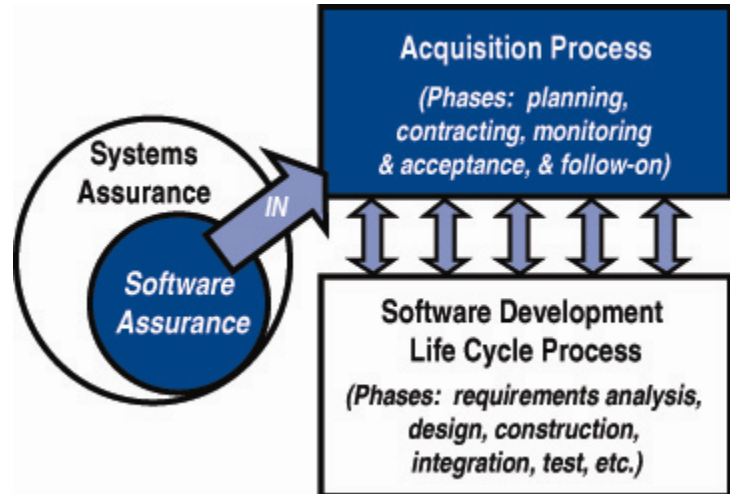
Systems Assurance

Software Assurance

IN

Acquisition Process

(Phases: planning, contracting, monitoring & acceptance, & follow-on)

Software Development Life Cycle Process

(Phases: requirements analysis, design, construction, integration, test, etc.)